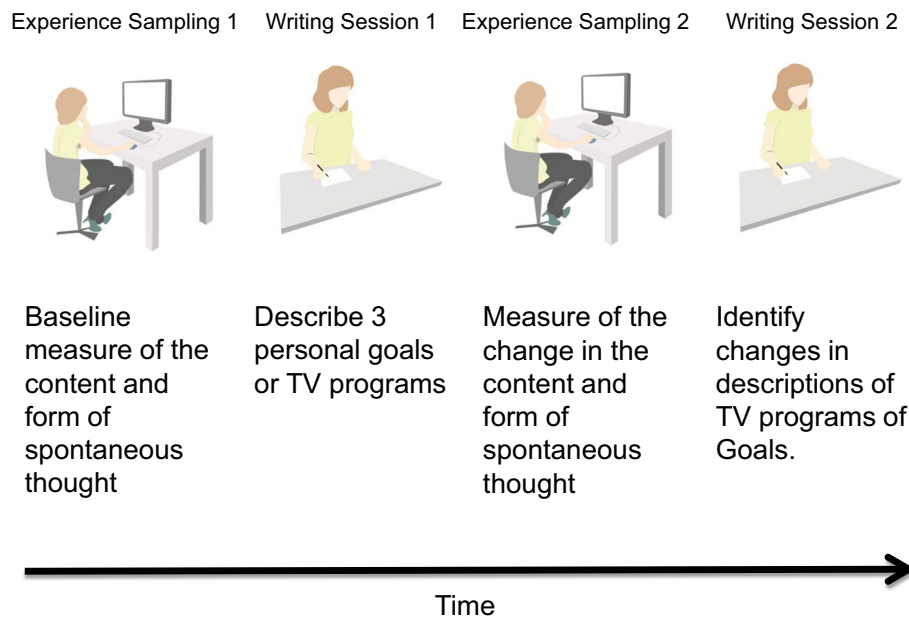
Experience Sampling 1

Baseline measure of the content and form of spontaneous thought

Writing Session 1

Describe 3 personal goals or TV programs

Experience Sampling 2

Measure of the change in the content and form of spontaneous thought

Writing Session 2

Identify changes in descriptions of TV programs of Goals.

Time